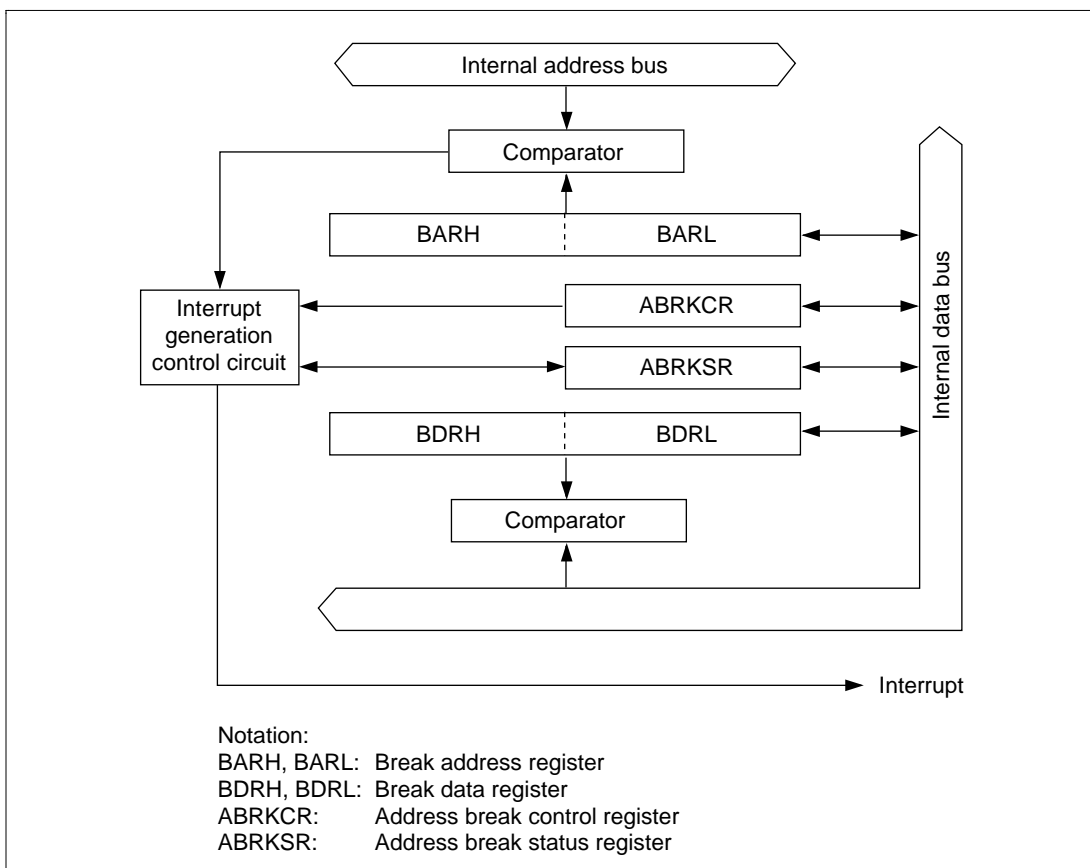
Internal address bus

Comparator

BARH BARL

Interrupt generation control circuit

ABRKCR

ABRKSR

BDRH BDRL

Comparator

Internal data bus

Interrupt

Notation:
BARH, BARL: Break address register
BDRH, BDRL: Break data register
ABRKCR: Address break control register
ABRKSR: Address break status register